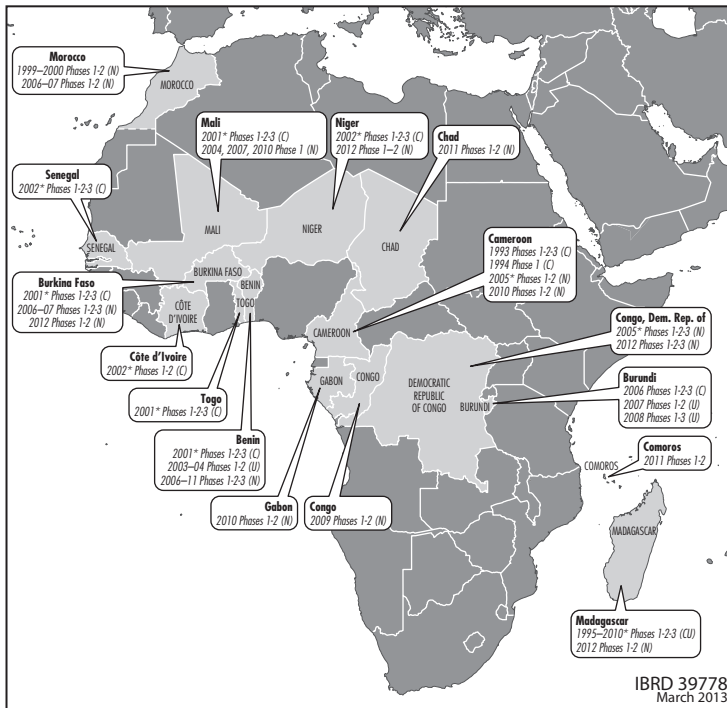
**Morocco**
*1999–2000 Phases 1-2 (N)*
*2006–07 Phases 1-2 (N)*

MOROCCO

**Mali**
*2001\* Phases 1-2-3 (C)*
*2004, 2007, 2010 Phase 1 (N)*

**Niger**
*2002\* Phases 1-2-3 (C)*
*2012 Phase 1–2 (N)*

**Chad**
*2011 Phases 1-2 (N)*

**Senegal**
*2002\* Phases 1-2-3 (C)*

MALI

NIGER

CHAD

SENEGAL

**Cameroon**
*1993 Phases 1-2-3 (C)*
*1994 Phase 1 (C)*
*2005\* Phases 1-2 (N)*
*2010 Phases 1-2 (N)*

**Burkina Faso**
*2001\* Phases 1-2-3 (C)*
*2006–07 Phases 1-2-3 (N)*
*2012 Phases 1-2 (N)*

BURKINA FASO

BENIN

TOGO

CÔTE D'IVOIRE

CAMEROON

**Congo, Dem. Rep. of**
*2005\* Phases 1-2-3 (N)*
*2012 Phases 1-2-3 (N)*

**Côte d'Ivoire**
*2002\* Phases 1-2 (C)*

GABON

CONGO

DEMOCRATIC REPUBLIC OF CONGO

**Burundi**
*2006 Phases 1-2-3 (C)*
*2007 Phases 1-2 (U)*
*2008 Phases 1-3 (U)*

BURUNDI

**Togo**
*2001\* Phases 1-2-3 (C)*

**Benin**
*2001\* Phases 1-2-3 (C)*
*2003–04 Phases 1-2 (U)*
*2006–11 Phases 1-2-3 (N)*

**Comoros**
*2011 Phases 1-2*

COMOROS

**Gabon**
*2010 Phases 1-2 (N)*

**Congo**
*2009 Phases 1-2 (N)*

MADAGASCAR

**Madagascar**
*1995–2010\* Phases 1-2-3 (CU)*
*2012 Phases 1-2 (N)*

IBRD 39778
March 2013